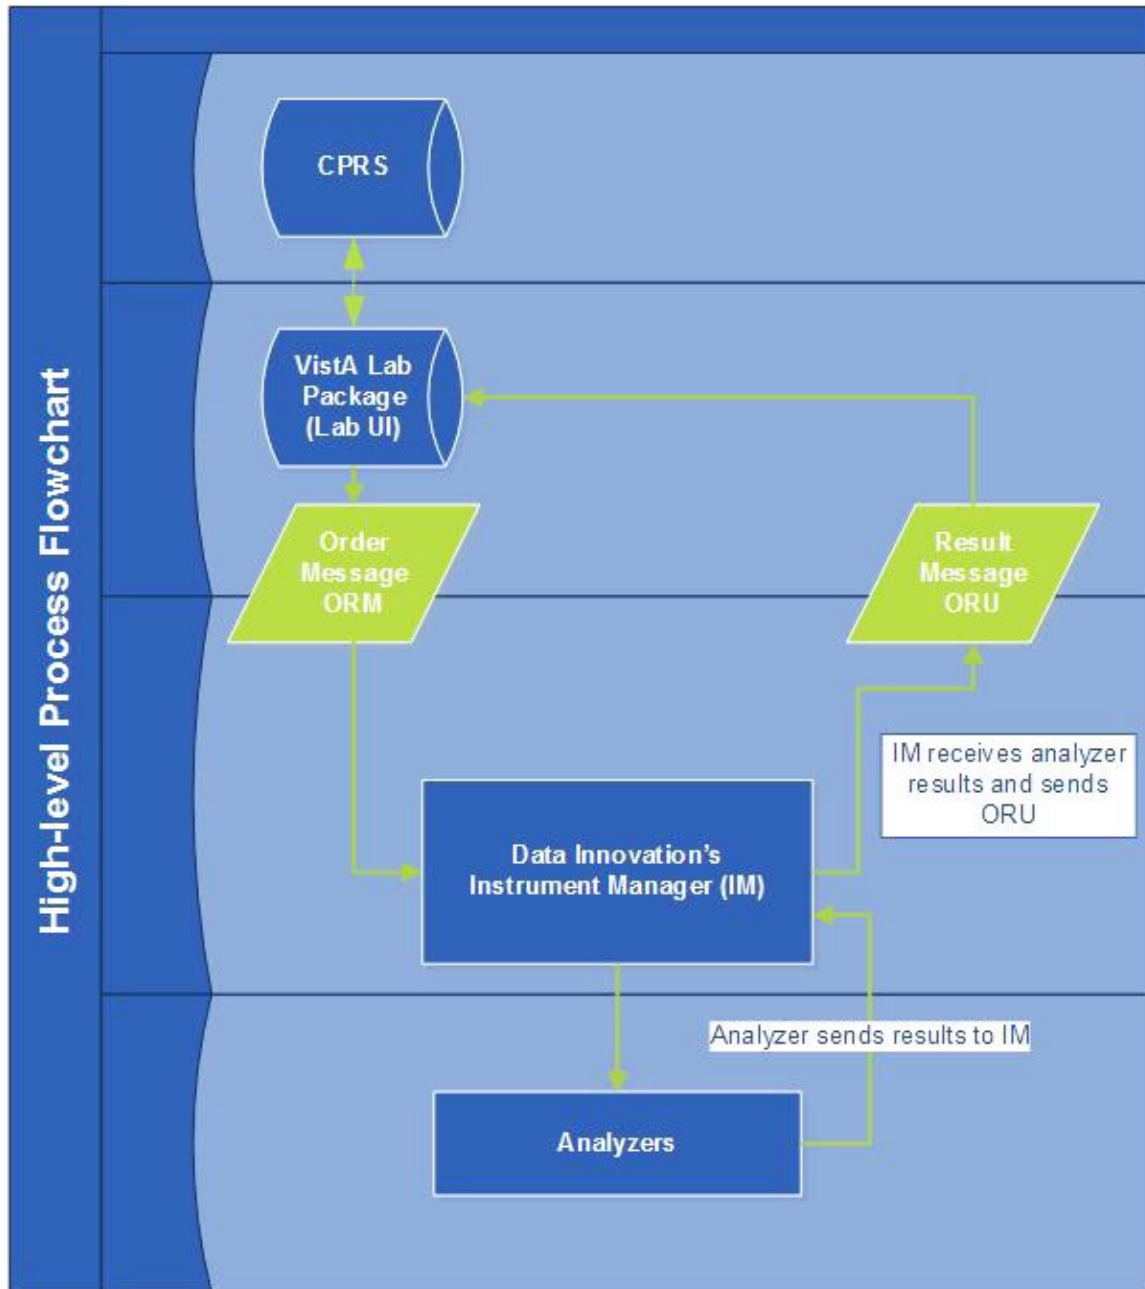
High-level Process Flowchart

CPRS

VistA Lab Package (Lab UI)

Order Message ORM

Result Message ORU

IM receives analyzer results and sends ORU

Data Innovation's Instrument Manager (IM)

Analyzer sends results to IM

Analyzers